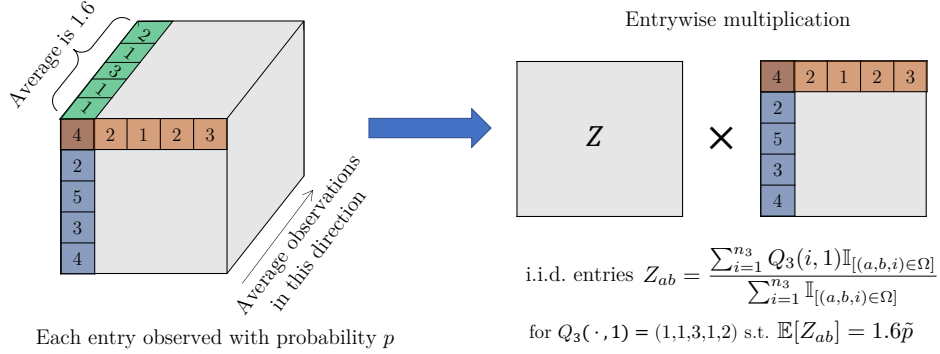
Average is 1.6

2
1
3
1
1

4 2 1 2 3
2
5
3
4

Average observations in this direction

Each entry observed with probability $p$

Entrywise multiplication

$Z$

×

4 2 1 2 3
2
5
3
4

i.i.d. entries $Z_{ab} = \frac{\sum_{i=1}^{n_3} Q_3(i,1)\mathbb{I}_{[(a,b,i)\in\Omega]}}{\sum_{i=1}^{n_3} \mathbb{I}_{[(a,b,i)\in\Omega]}}$

for $Q_3(\cdot,1) = (1,1,3,1,2)$ s.t. $\mathbb{E}[Z_{ab}] = 1.6\tilde{p}$